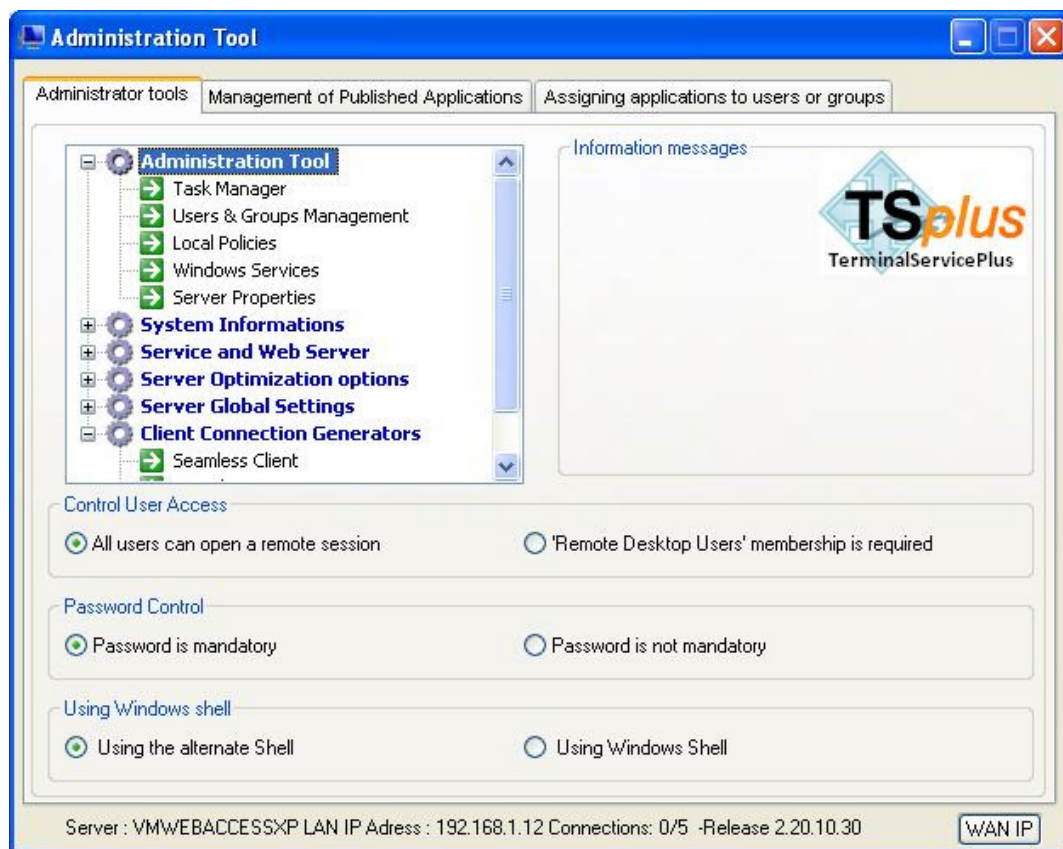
Administration Tool

Administrator tools | Management of Published Applications | Assigning applications to users or groups

Administration Tool
Task Manager
Users & Groups Management
Local Policies
Windows Services
Server Properties
System Informations
Service and Web Server
Server Optimization options
Server Global Settings
Client Connection Generators
Seamless Client

Information messages

TSplus
TerminalServicePlus

Control User Access
All users can open a remote session
'Remote Desktop Users' membership is required

Password Control
Password is mandatory
Password is not mandatory

Using Windows shell
Using the alternate Shell
Using Windows Shell

Server : VMWEBACCESSXP LAN IP Adress : 192.168.1.12 Connections: 0/5 -Release 2.20.10.30

WAN IP